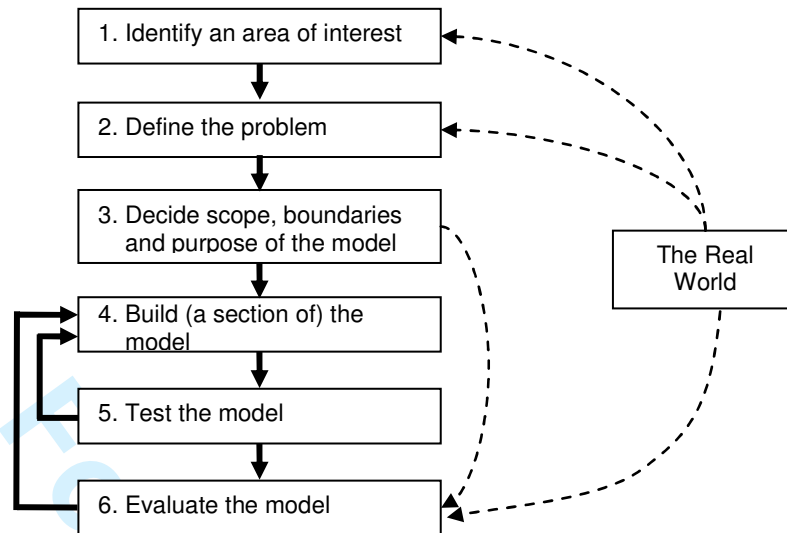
1. Identify an area of interest

2. Define the problem

3. Decide scope, boundaries and purpose of the model

4. Build (a section of) the model

5. Test the model

6. Evaluate the model

The Real World